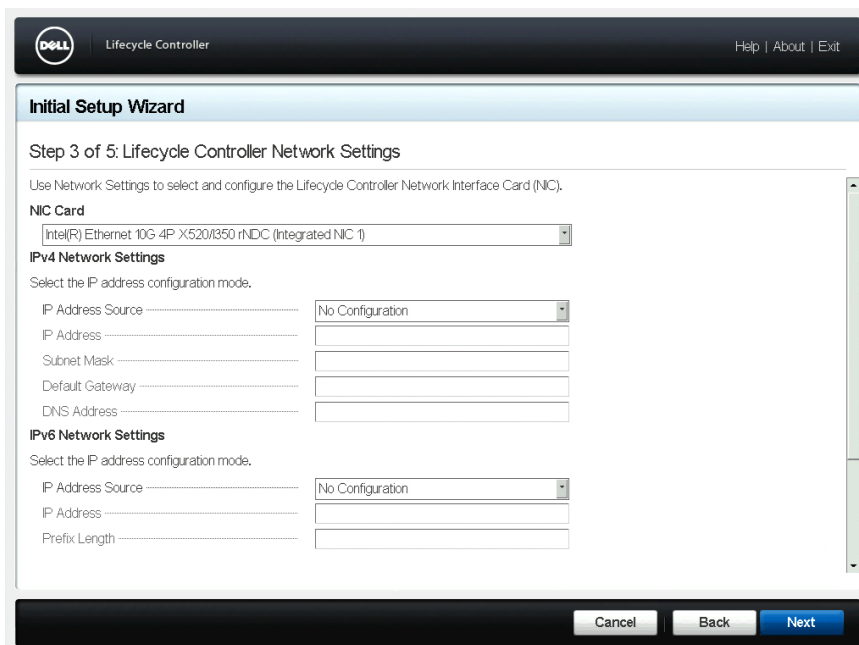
DELL Lifecycle Controller

Help | About | Exit

Initial Setup Wizard

Step 3 of 5: Lifecycle Controller Network Settings

Use Network Settings to select and configure the Lifecycle Controller Network Interface Card (NIC).

NIC Card

Intel(R) Ethernet 10G 4P X520/I350 rNDC (Integrated NIC 1)

IPv4 Network Settings

Select the IP address configuration mode.

IP Address Source No Configuration

IP Address

Subnet Mask

Default Gateway

DNS Address

IPv6 Network Settings

Select the IP address configuration mode.

IP Address Source No Configuration

IP Address

Prefix Length

Cancel Back Next